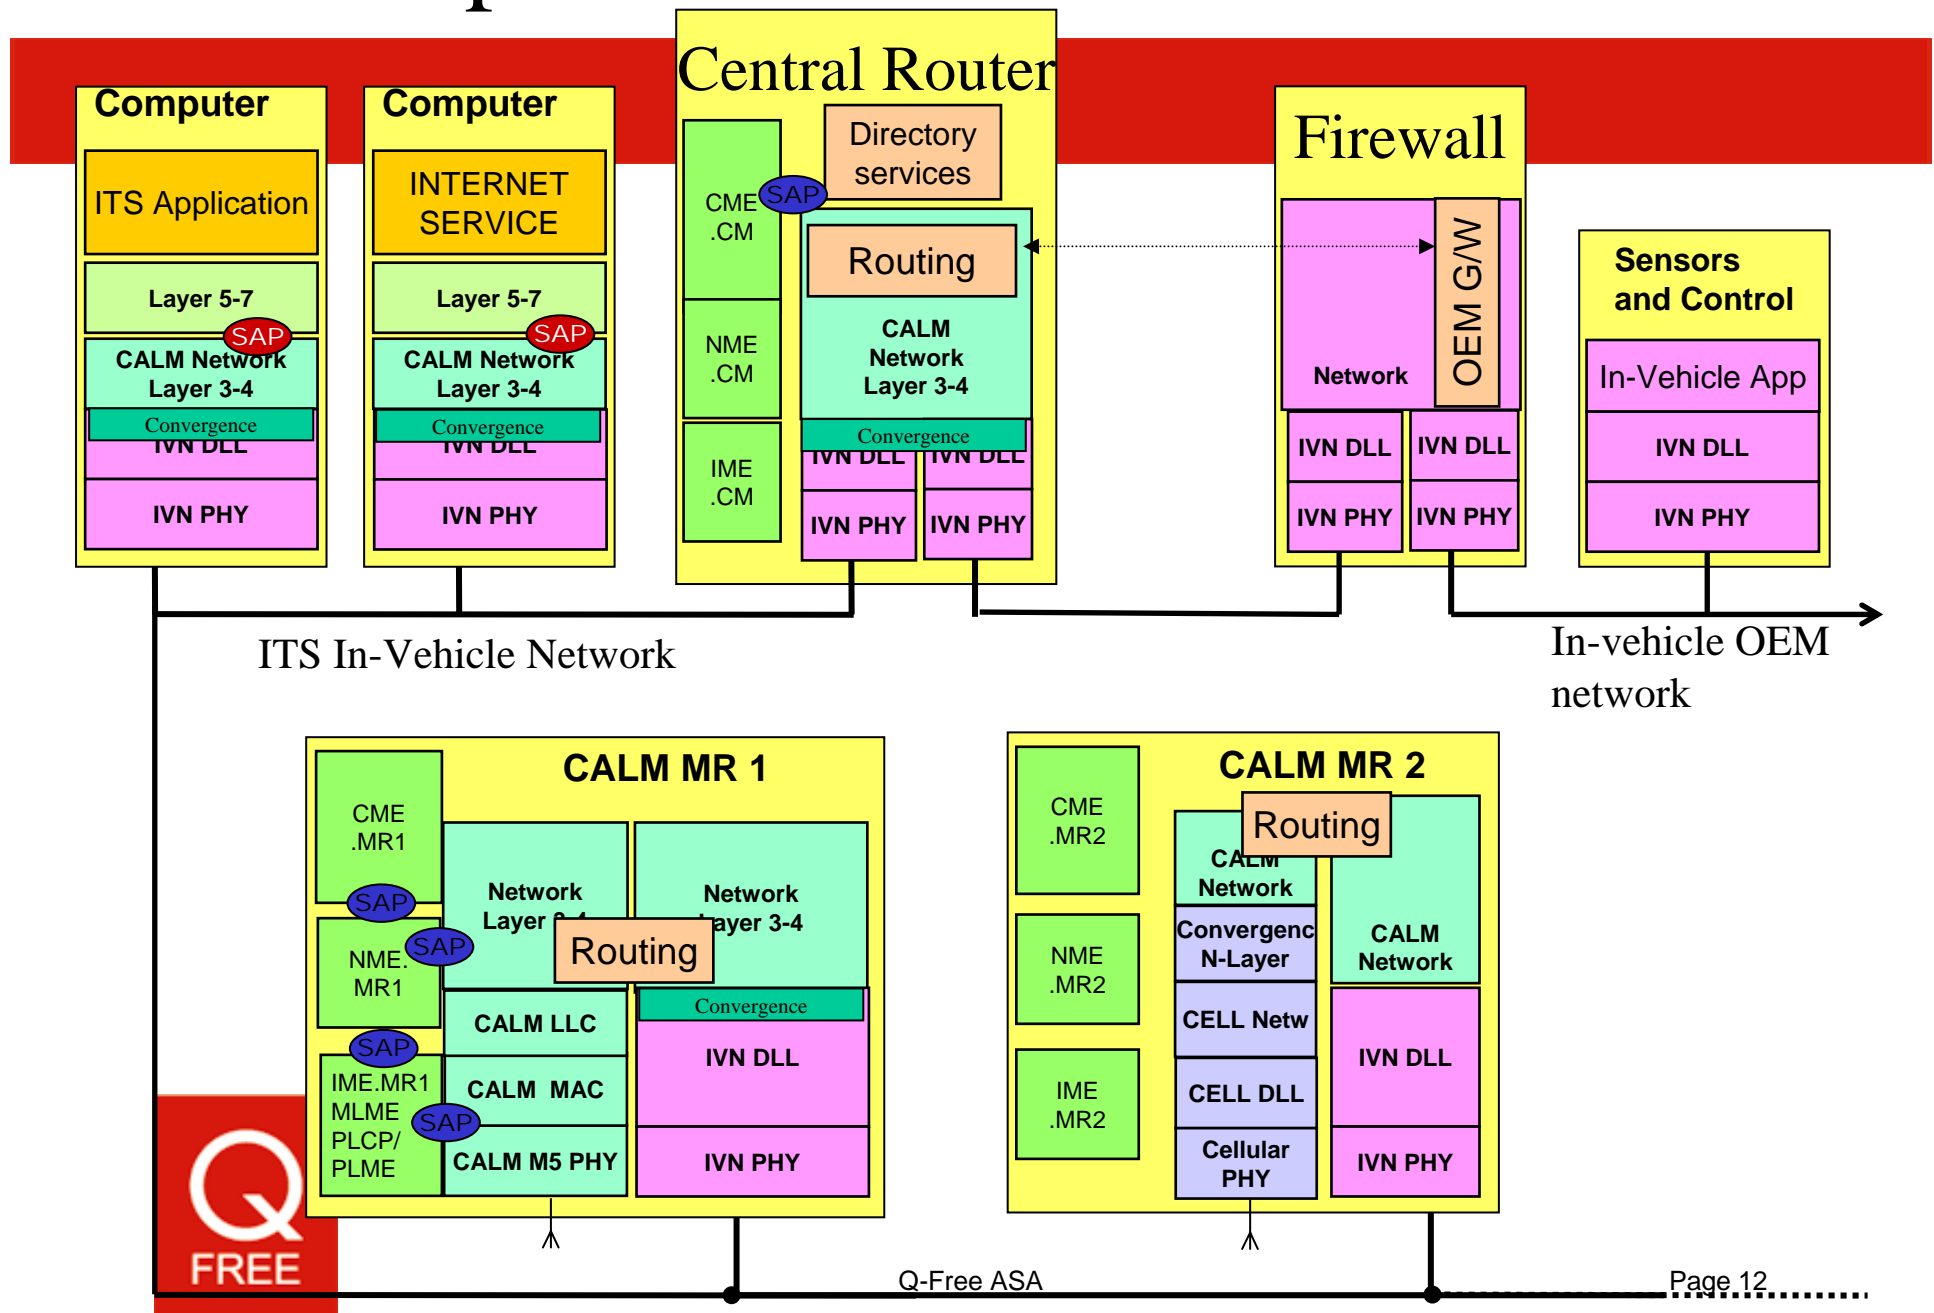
Computer

ITS Application

Layer 5-7

SAP

CALM Network Layer 3-4

Convergence

IVN DLL

IVN PHY

Computer

INTERNET SERVICE

Layer 5-7

SAP

CALM Network Layer 3-4

Convergence

IVN DLL

IVN PHY

Central Router

CME .CM

SAP

Directory services

Routing

CALM Network Layer 3-4

NME .CM

IME .CM

Convergence

IVN DLL

IVN DLL

IVN PHY

IVN PHY

Firewall

Network

OEM G/W

IVN DLL

IVN DLL

IVN PHY

IVN PHY

Sensors and Control

In-Vehicle App

IVN DLL

IVN PHY

ITS In-Vehicle Network

In-vehicle OEM network

CALM MR 1

CME .MR1

SAP

NME. MR1

SAP

SAP

IME.MR1 MLME PLCP/ PLME

SAP

Network Layer 3-4

Routing

Network Layer 3-4

CALM LLC

Convergence

IVN DLL

CALM MAC

CALM M5 PHY

IVN PHY

CALM MR 2

CME .MR2

NME .MR2

IME .MR2

Routing

CALM Network

Convergenc N-Layer

CALM Network

CELL Netw

IVN DLL

CELL DLL

Cellular PHY

IVN PHY

FREE

Q-Free ASA

Page 12